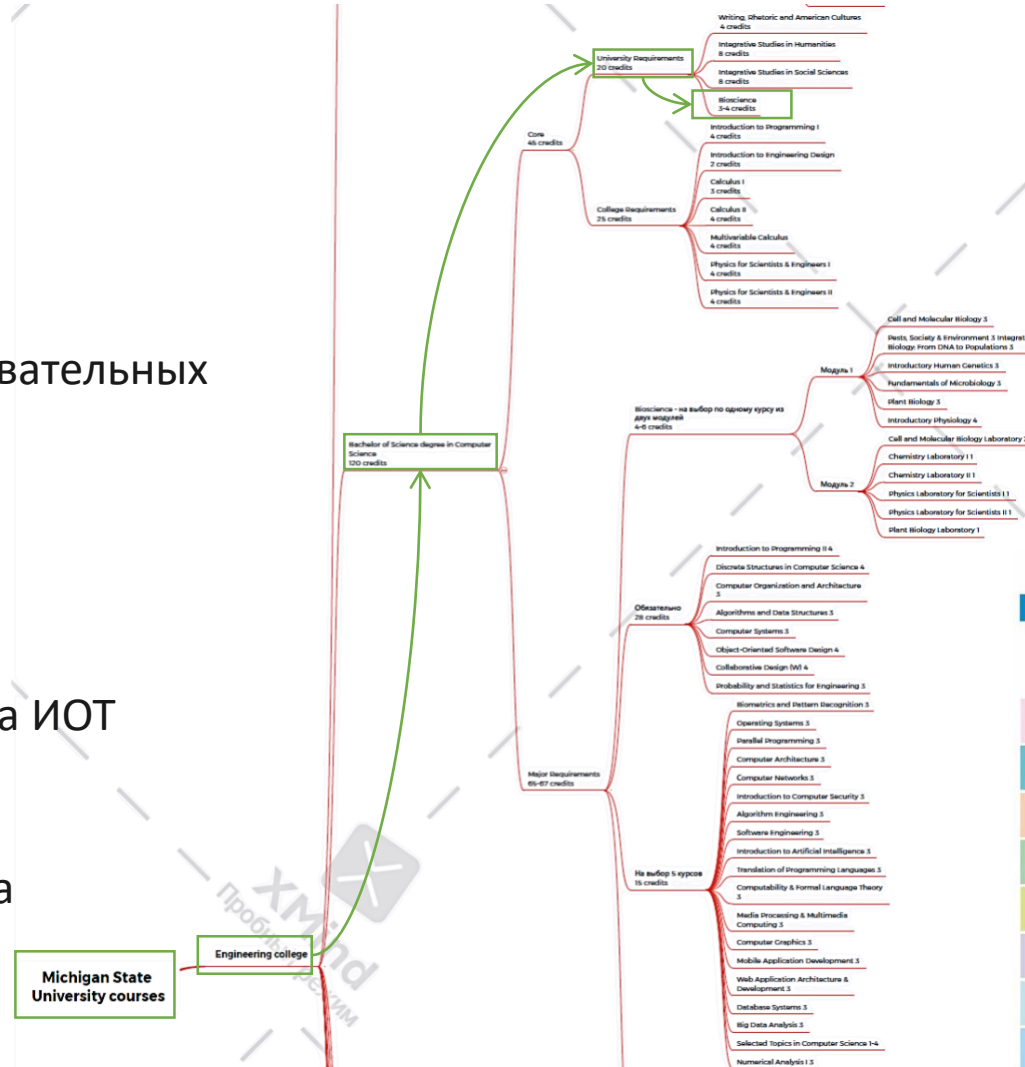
вательных

а ИОТ

а

Michigan State University courses

Engineering college

Bachelor of Science degree in Computer Science
120 credits

Core
46 credits

University Requirements
20 credits

Writing, Rhetoric and American Cultures
4 credits

Integrative Studies in Humanities
8 credits

Integrative Studies in Social Sciences
8 credits

Bioscience
3-4 credits

College Requirements
25 credits

Introduction to Programming I
4 credits

Introduction to Engineering Design
2 credits

Calculus I
3 credits

Calculus II
4 credits

Multivariable Calculus
4 credits

Physics for Scientists & Engineers I
4 credits

Physics for Scientists & Engineers II
4 credits

Major Requirements
65-67 credits

Bioscience - на выбор по одному курсу из двух модулей
4-6 credits

Модуль 1

Cell and Molecular Biology 3

Pests, Society & Environment 3 Integrat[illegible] Biology: From DNA to Populations 3

Introductory Human Genetics 3

Fundamentals of Microbiology 3

Plant Biology 3

Introductory Physiology 4

Модуль 2

Cell and Molecular Biology Laboratory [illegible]

Chemistry Laboratory I 1

Chemistry Laboratory II 1

Physics Laboratory for Scientists I 1

Physics Laboratory for Scientists II 1

Plant Biology Laboratory 1

Обязательно
28 credits

Introduction to Programming II 4

Discrete Structures in Computer Science 4

Computer Organization and Architecture 3

Algorithms and Data Structures 3

Computer Systems 3

Object-Oriented Software Design 4

Collaborative Design (W) 4

Probability and Statistics for Engineering 3

На выбор 5 курсов
15 credits

Biometrics and Pattern Recognition 3

Operating Systems 3

Parallel Programming 3

Computer Architecture 3

Computer Networks 3

Introduction to Computer Security 3

Algorithm Engineering 3

Software Engineering 3

Introduction to Artificial Intelligence 3

Translation of Programming Languages 3

Computability & Formal Language Theory 3

Media Processing & Multimedia Computing 3

Computer Graphics 3

Mobile Application Development 3

Web Application Architecture & Development 3

Database Systems 3

Big Data Analysis 3

Selected Topics in Computer Science 1-4

Numerical Analysis I 3

XMind
Пробный режим